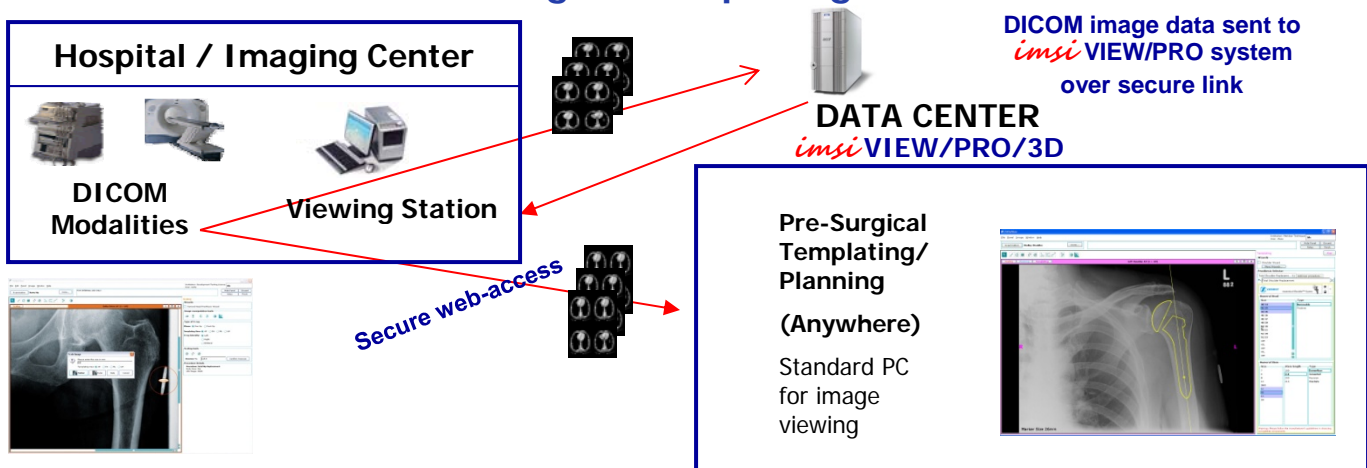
Hospital / Imaging Center

DICOM Modalities

Viewing Station

DATA CENTER

imsi VIEW/PRO/3D

DICOM image data sent to imsi VIEW/PRO system over secure link

Secure web-access

Pre-Surgical Templating/ Planning

(Anywhere)

Standard PC for image viewing

L